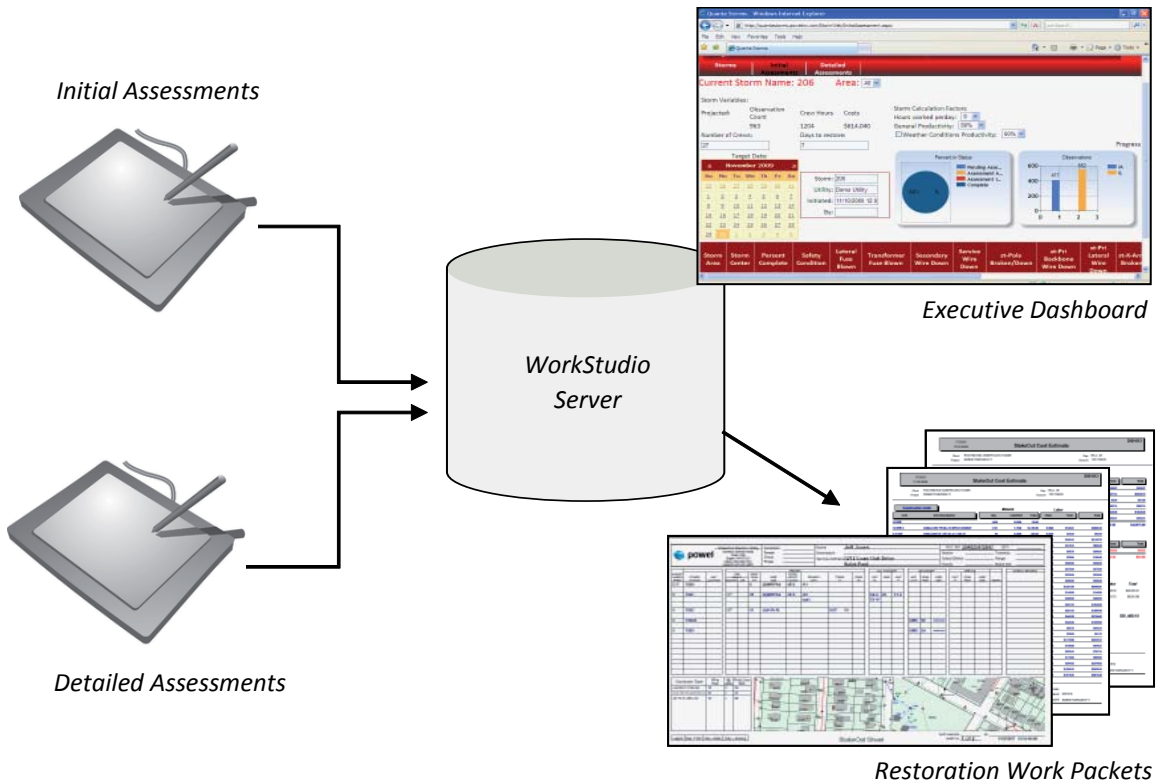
Initial Assessments

Current Storm Name: 206 Area: All

Storm Variables:

Projected: Observation Count 563 Crew Hours 1204 Costs $614,040

Number of Crews: 27 Days to restore: 1

Storm Calculation Factors

Hours worked per day:

General Productivity: 50%

Weather Conditions Productivity: 60%

Target Date:

November 2009

Su Mo Tu We Th Fr Sa

Storm: 206

Utility: Demo Utility

Initiated: 11/10/2009

By:

Percent in Status

Pending Assessment

Assessment A...

Assessment 1...

Complete

Observations

Progress

Storm Area | Storm Center | Percent Complete | Safety Condition | Lateral Fuse Blown | Transformer Fuse Blown | Secondary Wire Down | Service Wire Down | ct-Pole Broken/Down | ut-Pri Backbone Wire Down | ut-Pri Lateral Wire Down | ct-X-Arm Broken

Executive Dashboard

WorkStudio Server

StakeOut Cost Estimate

StakeOut Cost Estimate

powel

StakeOut Sheet

Detailed Assessments

Restoration Work Packets